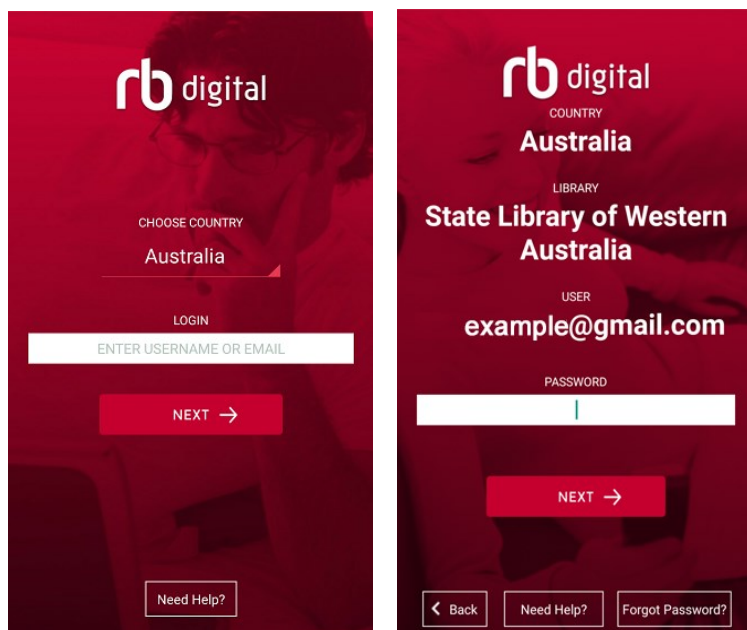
rb digital

CHOOSE COUNTRY

Australia

LOGIN

ENTER USERNAME OR EMAIL

NEXT →

Need Help?

rb digital

COUNTRY

Australia

LIBRARY

State Library of Western Australia

USER

example@gmail.com

PASSWORD

NEXT →

< Back

Need Help?

Forgot Password?